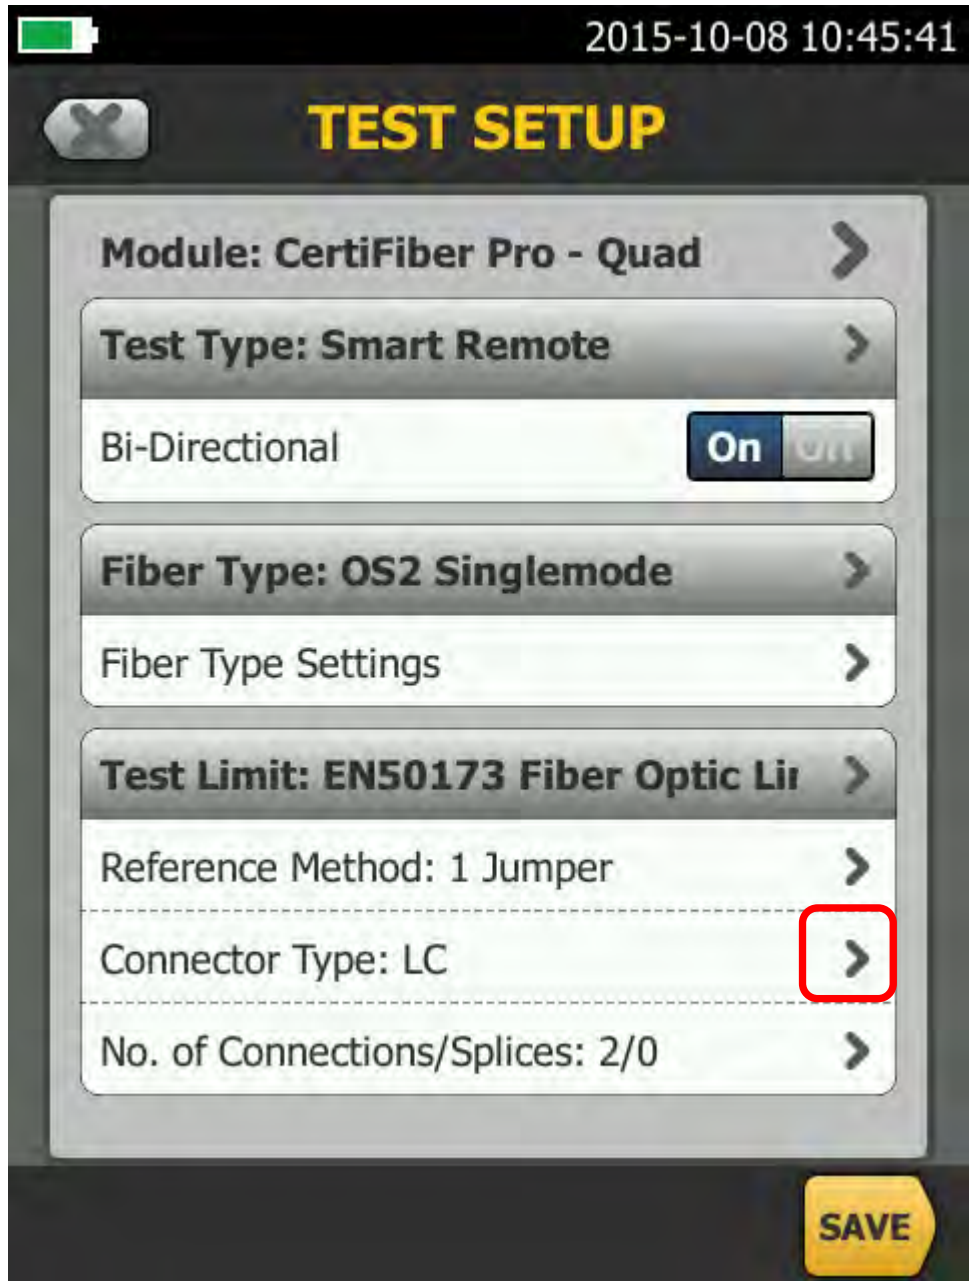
2015-10-08 10:45:41

TEST SETUP

Module: CertiFiber Pro - Quad

Test Type: Smart Remote

Bi-Directional On Off

Fiber Type: OS2 Singlemode

Fiber Type Settings

Test Limit: EN50173 Fiber Optic Li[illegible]

Reference Method: 1 Jumper

Connector Type: LC

No. of Connections/Splices: 2/0

SAVE